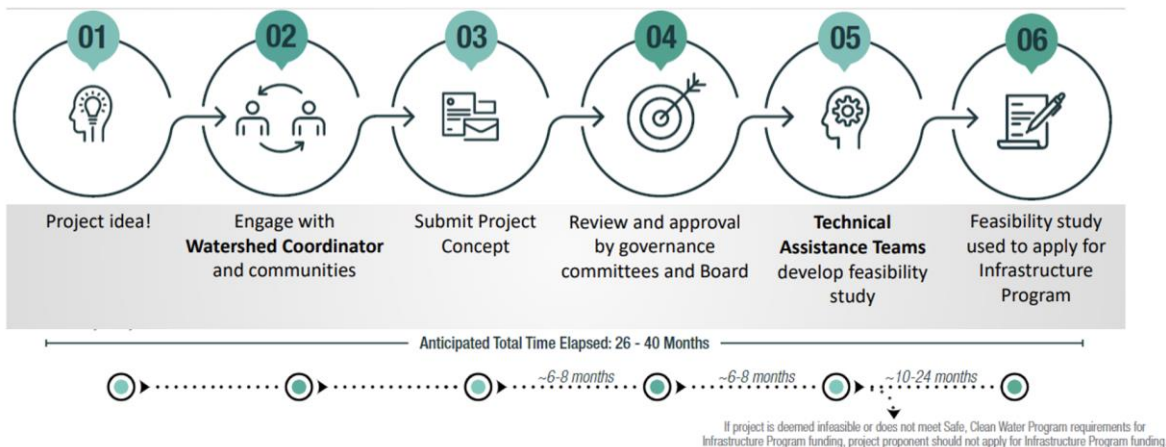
01

02

03

04

05

06

Project idea!

Engage with **Watershed Coordinator** and communities

Submit Project Concept

Review and approval by governance committees and Board

**Technical Assistance Teams** develop feasibility study

Feasibility study used to apply for Infrastructure Program

Anticipated Total Time Elapsed: 26 - 40 Months

~6-8 months

~6-8 months

~10-24 months

If project is deemed infeasible or does not meet Safe, Clean Water Program requirements for Infrastructure Program funding, project proponent should not apply for Infrastructure Program funding